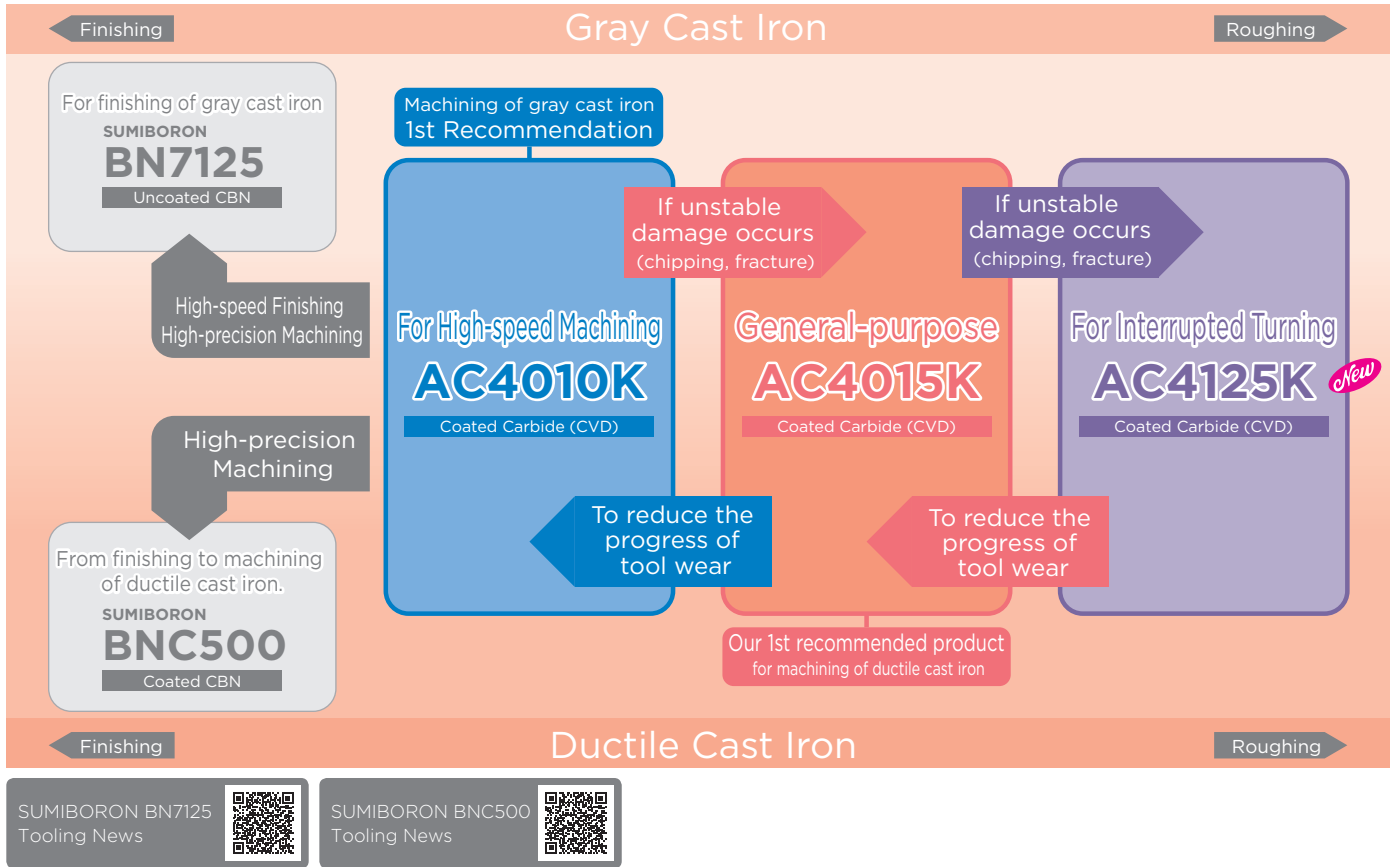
Finishing

Gray Cast Iron

Roughing

For finishing of gray cast iron
SUMIBORON
BN7125
Uncoated CBN

High-speed Finishing
High-precision Machining

High-precision Machining

From finishing to machining of ductile cast iron.
SUMIBORON
BNC500
Coated CBN

Machining of gray cast iron
1st Recommendation

If unstable damage occurs
(chipping, fracture)

If unstable damage occurs
(chipping, fracture)

For High-speed Machining
AC4010K
Coated Carbide (CVD)

General-purpose
AC4015K
Coated Carbide (CVD)

For Interrupted Turning
AC4125K
New
Coated Carbide (CVD)

To reduce the progress of tool wear

To reduce the progress of tool wear

Our 1st recommended product
for machining of ductile cast iron

Finishing

Ductile Cast Iron

Roughing

SUMIBORON BN7125
Tooling News

SUMIBORON BNC500
Tooling News